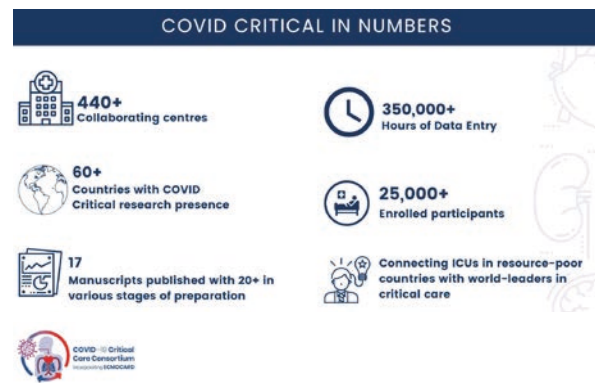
COVID CRITICAL IN NUMBERS

440+
Collaborating centres

350,000+
Hours of Data Entry

60+
Countries with COVID Critical research presence

25,000+
Enrolled participants

17
Manuscripts published with 20+ in various stages of preparation

Connecting ICUs in resource-poor countries with world-leaders in critical care

COVID-19 Critical Care Consortium
incorporating ECMOCARD